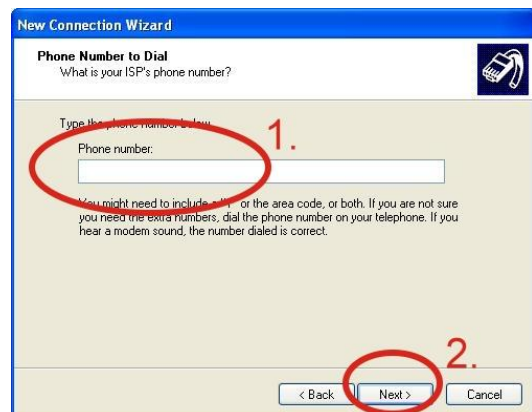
New Connection Wizard

Phone Number to Dial
What is your ISP's phone number?

Type th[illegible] below.

Phone number:

1.

You might need to include a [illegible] or the area code, or both. If you are not sure you need the extra numbers, dial the phone number on your telephone. If you hear a modem sound, the number dialed is correct.

2.

< Back
Next >
Cancel